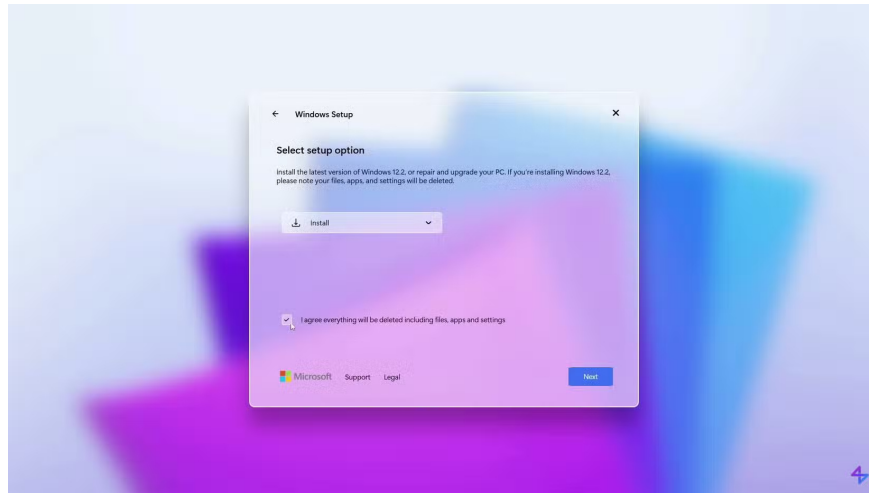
Windows Setup

Select setup option

Install the latest version of Windows 12.2, or repair and upgrade your PC. If you're installing Windows 12.2, please note your files, apps, and settings will be deleted.

Install

I agree everything will be deleted including files, apps and settings

Microsoft Support Legal

Next